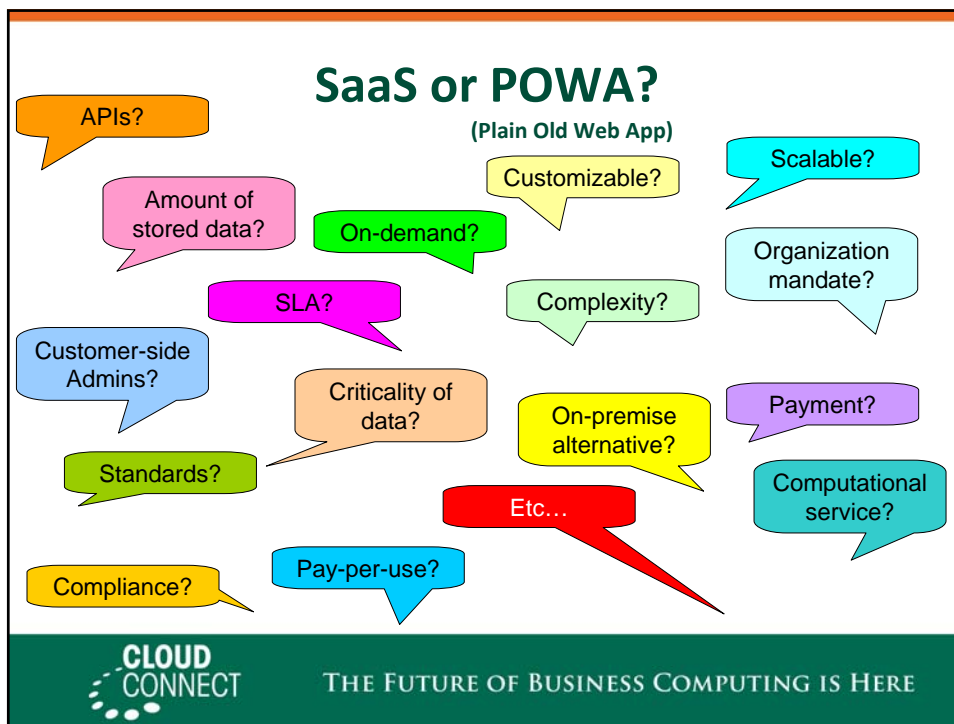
SaaS or POWA?

(Plain Old Web App)

APIs?

Customizable?

Scalable?

Amount of stored data?

On-demand?

Organization mandate?

SLA?

Complexity?

Customer-side Admins?

Criticality of data?

On-premise alternative?

Payment?

Standards?

Etc…

Computational service?

Compliance?

Pay-per-use?

CLOUD CONNECT

THE FUTURE OF BUSINESS COMPUTING IS HERE